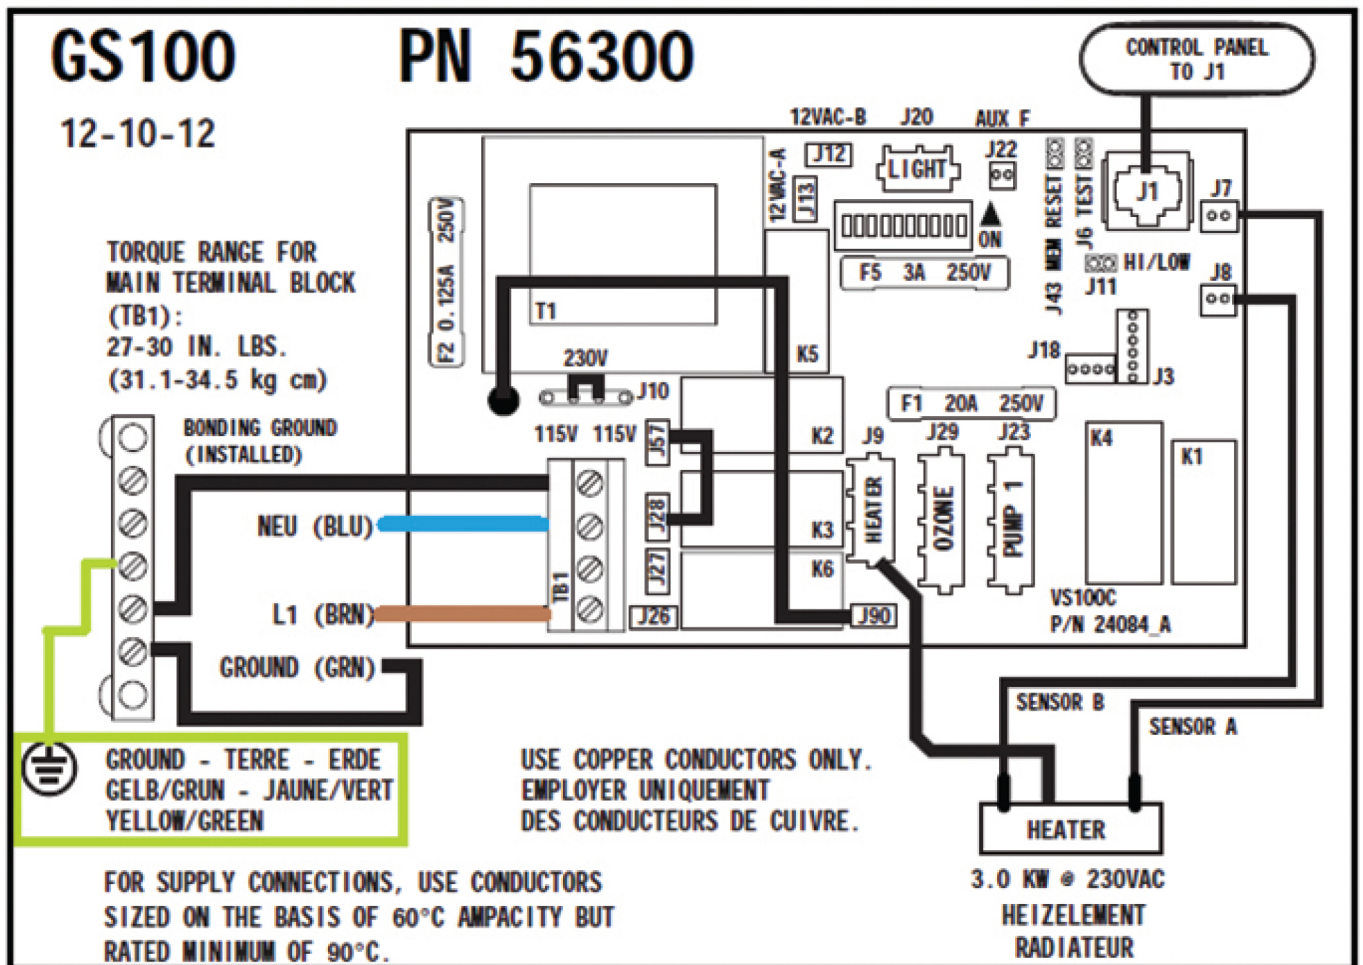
GS100 PN 56300

12-10-12

CONTROL PANEL TO J1

12VAC-B J20 AUX F

J12 LIGHT J22

12VAC-A J13

MEM RESET J6 TEST J1 J7

ON

F5 3A 250V

J43 HI/LOW J11 J8

F2 0.125A 250V

T1

K5

J18 J3

230V J10

TORQUE RANGE FOR MAIN TERMINAL BLOCK (TB1): 27-30 IN. LBS. (31.1-34.5 kg cm)

F1 20A 250V

BONDING GROUND (INSTALLED)

115V 115V J57 K2 J9 J29 J23 K4 K1

NEU (BLU)

J28 K3 HEATER OZONE PUMP 1

J27 K6

TB1

L1 (BRN)

J26 J90

VS100C P/N 24084_A

GROUND (GRN)

SENSOR B

SENSOR A

GROUND - TERRE - ERDE
GELB/GRUN - JAUNE/VERT
YELLOW/GREEN

USE COPPER CONDUCTORS ONLY.
EMPLOYER UNIQUEMENT
DES CONDUCTEURS DE CUIVRE.

HEATER

FOR SUPPLY CONNECTIONS, USE CONDUCTORS SIZED ON THE BASIS OF 60°C AMPACITY BUT RATED MINIMUM OF 90°C.

3.0 KW @ 230VAC
HEIZELEMENT
RADIATEUR